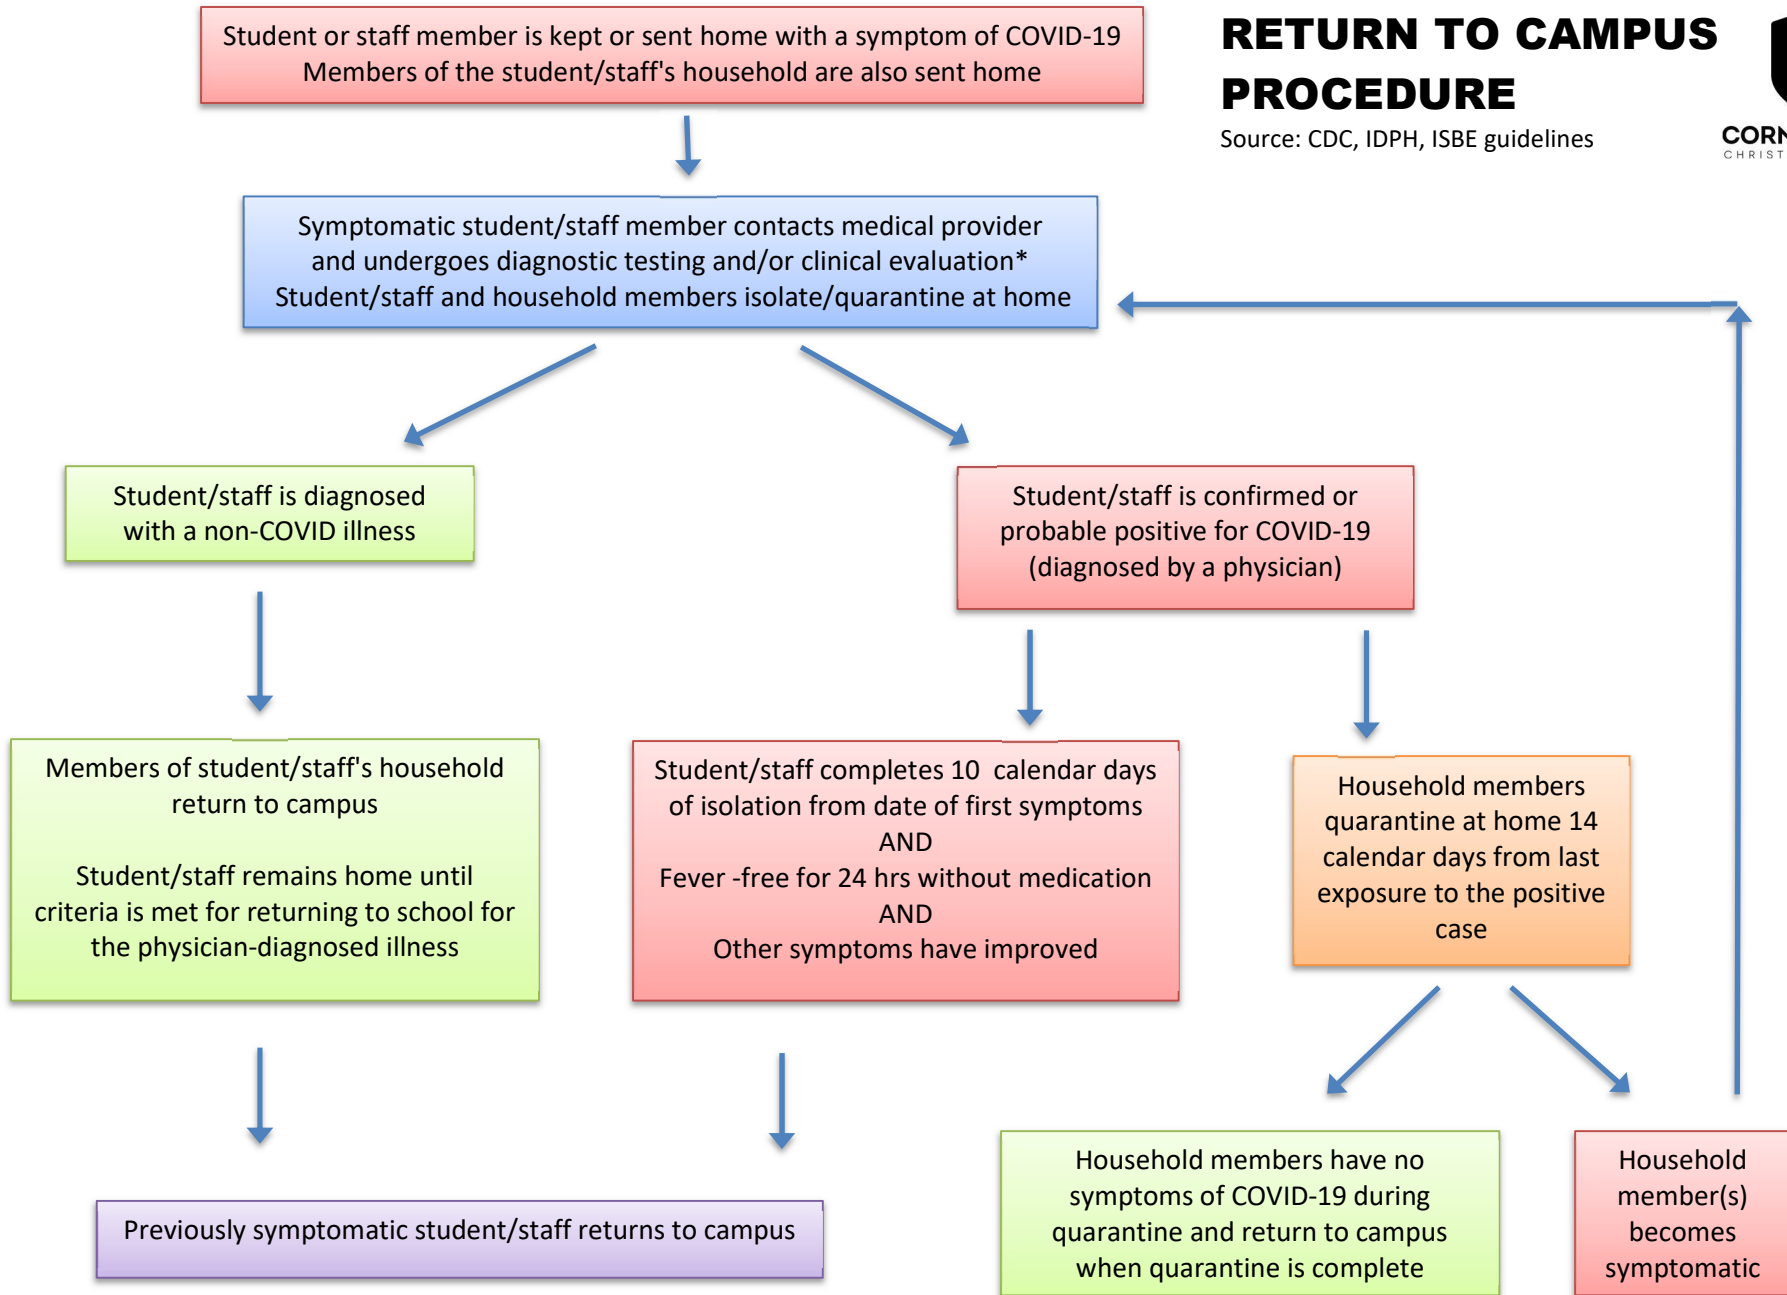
RETURN TO CAMPUS PROCEDURE
Source: CDC, IDPH, ISBE guidelines

CORN
CHRIST

Student or staff member is kept or sent home with a symptom of COVID-19
Members of the student/staff's household are also sent home

Symptomatic student/staff member contacts medical provider and undergoes diagnostic testing and/or clinical evaluation*
Student/staff and household members isolate/quarantine at home

Student/staff is diagnosed with a non-COVID illness

Student/staff is confirmed or probable positive for COVID-19 (diagnosed by a physician)

Members of student/staff's household return to campus

Student/staff remains home until criteria is met for returning to school for the physician-diagnosed illness

Student/staff completes 10 calendar days of isolation from date of first symptoms
AND
Fever -free for 24 hrs without medication
AND
Other symptoms have improved

Household members quarantine at home 14 calendar days from last exposure to the positive case

Previously symptomatic student/staff returns to campus

Household members have no symptoms of COVID-19 during quarantine and return to campus when quarantine is complete

Household member(s) becomes symptomatic